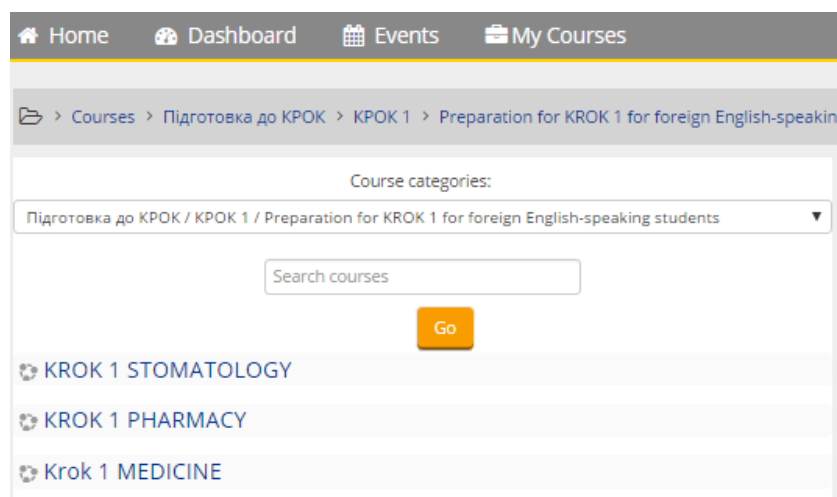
Home Dashboard Events My Courses

> Courses > Підготовка до КРОК > КРОК 1 > Preparation for KROK 1 for foreign English-speakin

Course categories:

Підготовка до КРОК / КРОК 1 / Preparation for KROK 1 for foreign English-speaking students

Search courses

Go

KROK 1 STOMATOLOGY

KROK 1 PHARMACY

Krok 1 MEDICINE